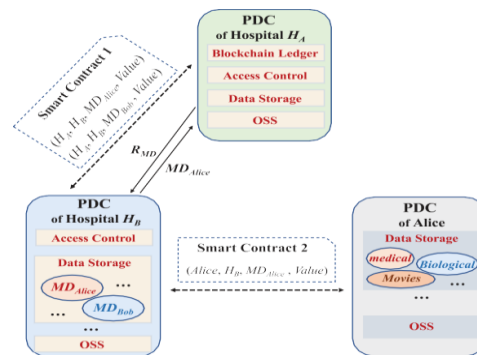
PDC
of Hospital $H_A$
Blockchain Ledger
Access Control
Data Storage
OSS

Smart Contract 1
$(H_A, H_B, MD_{Alice}, Value)$
$(H_A, H_B, MD_{Bob}, Value)$

$R_{MD}$
$MD_{Alice}$

PDC
of Hospital $H_B$
Access Control
Data Storage
$MD_{Alice}$
…
$MD_{Bob}$
…
…
OSS

Smart Contract 2
$(Alice, H_B, MD_{Alice}, Value)$

PDC
of Alice
Data Storage
medical
Biological
Movies
…
…
OSS